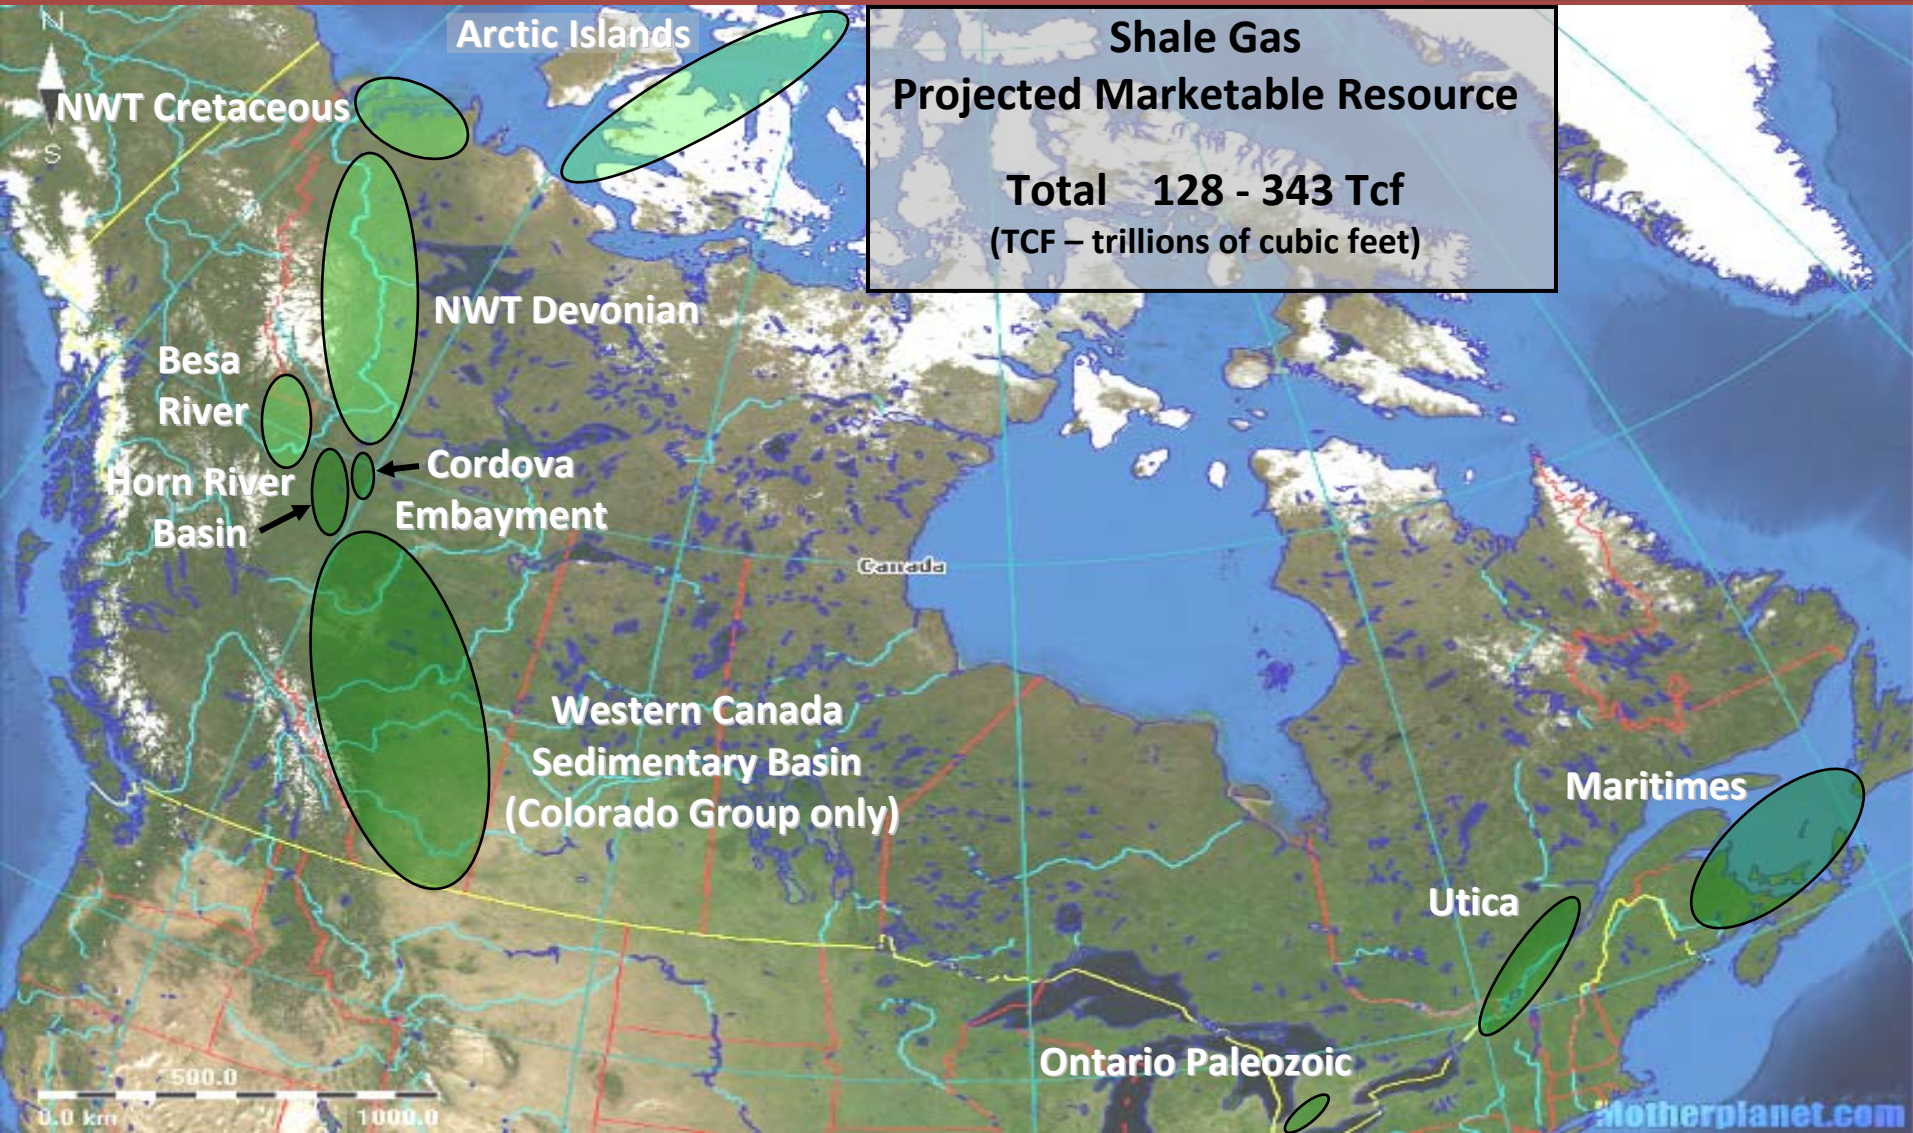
N

S

Arctic Islands

Shale Gas
Projected Marketable Resource

Total 128 - 343 Tcf
(TCF – trillions of cubic feet)

NWT Cretaceous

NWT Devonian

Besa River

Horn River Basin

Cordova Embayment

Canada

Western Canada Sedimentary Basin (Colorado Group only)

Maritimes

Utica

Ontario Paleozoic

0.0 km 500.0 1000.0

Motherplanet.com